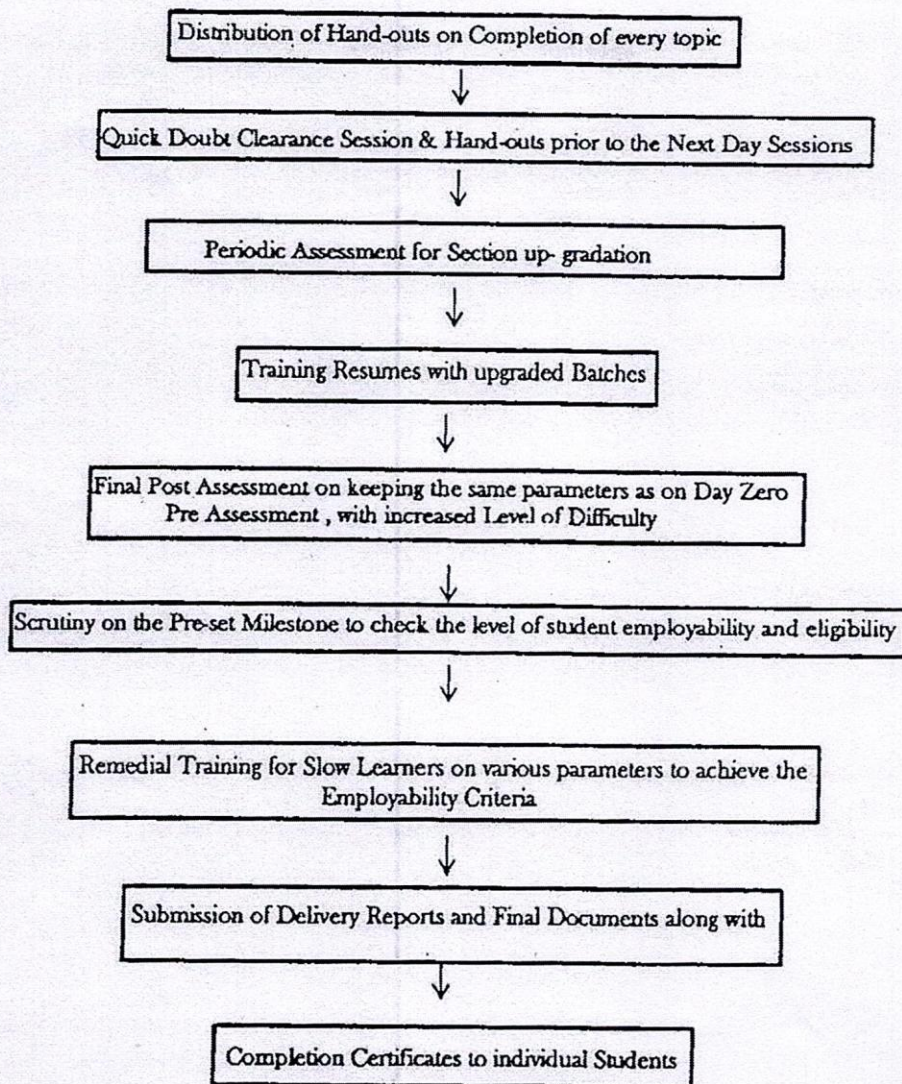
Distribution of Hand-outs on Completion of every topic

Quick Doubt Clearance Session & Hand-outs prior to the Next Day Sessions

Periodic Assessment for Section up- gradation

Training Resumes with upgraded Batches

Final Post Assessment on keeping the same parameters as on Day Zero Pre Assessment , with increased Level of Difficulty

Scrutiny on the Pre-set Milestone to check the level of student employability and eligibility

Remedial Training for Slow Learners on various parameters to achieve the Employability Criteria

Submission of Delivery Reports and Final Documents along with

Completion Certificates to individual Students